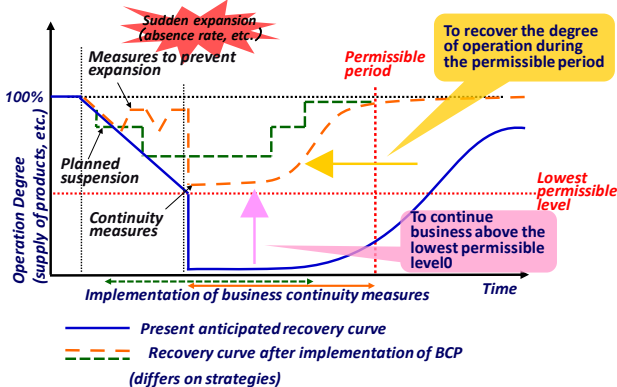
Sudden expansion (absence rate, etc.)

Measures to prevent expansion

To recover the degree of operation during the permissible period

Permissible period

100%

Operation Degree (supply of products, etc.)

Planned suspension

Lowest permissible level

Continuity measures

To continue business above the lowest permissible level0

Time

Implementation of business continuity measures

Present anticipated recovery curve

Recovery curve after implementation of BCP (differs on strategies)